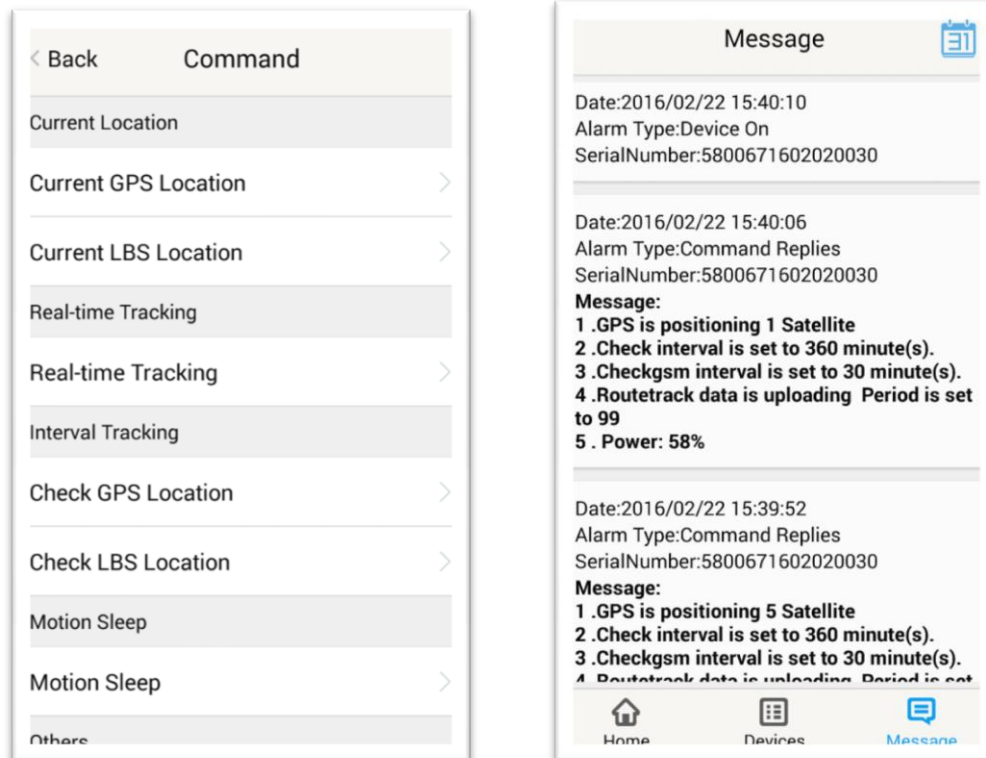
< Back Command

Current Location

Current GPS Location

Current LBS Location

Real-time Tracking

Real-time Tracking

Interval Tracking

Check GPS Location

Check LBS Location

Motion Sleep

Motion Sleep

Others

Message

31

Date:2016/02/22 15:40:10
Alarm Type:Device On
SerialNumber:5800671602020030

Date:2016/02/22 15:40:06
Alarm Type:Command Replies
SerialNumber:5800671602020030
Message:
1 .GPS is positioning 1 Satellite
2 .Check interval is set to 360 minute(s).
3 .Checkgsm interval is set to 30 minute(s).
4 .Routetrack data is uploading Period is set to 99
5 . Power: 58%

Date:2016/02/22 15:39:52
Alarm Type:Command Replies
SerialNumber:5800671602020030
Message:
1 .GPS is positioning 5 Satellite
2 .Check interval is set to 360 minute(s).
3 .Checkgsm interval is set to 30 minute(s).
4 .Routetrack data is uploading Period is set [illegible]

Home Devices Message